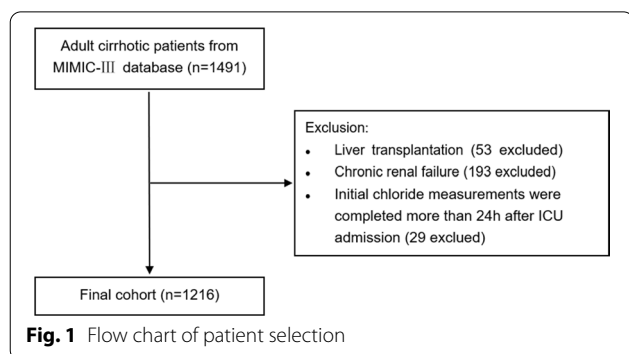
Adult cirrhotic patients from MIMIC-Ⅲ database (n=1491)

Exclusion:
- Liver transplantation (53 excluded)
- Chronic renal failure (193 excluded)
- Initial chloride measurements were completed more than 24h after ICU admission (29 exclued)

Final cohort (n=1216)

**Fig. 1** Flow chart of patient selection